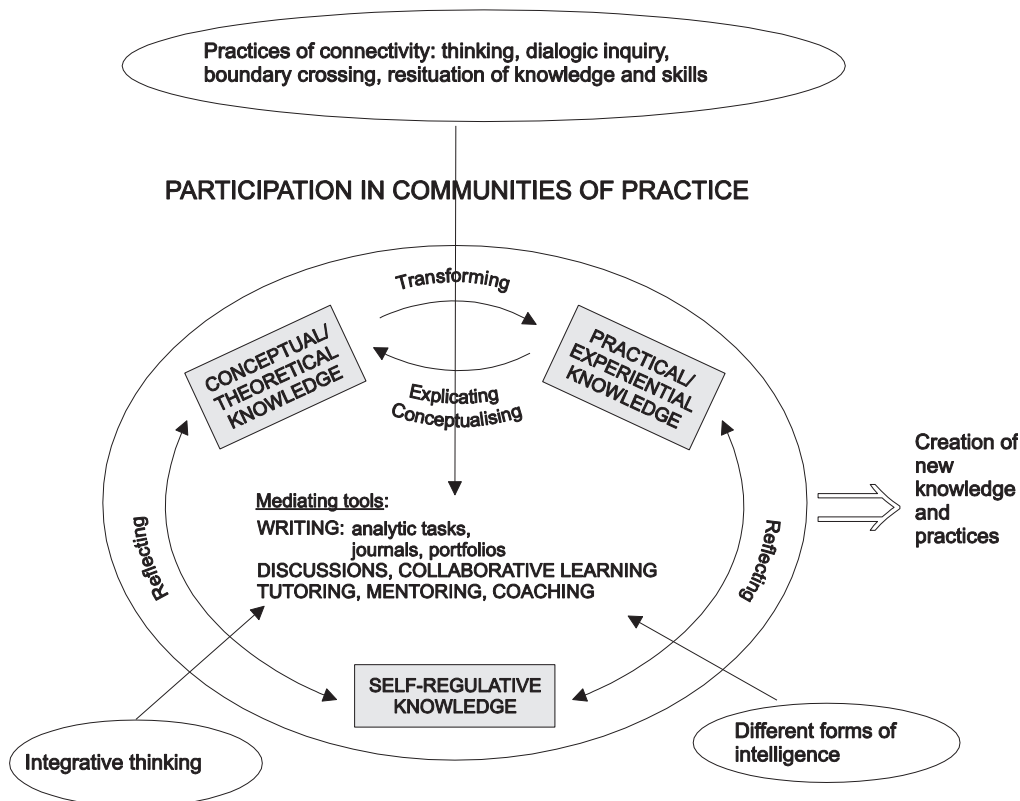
Practices of connectivity: thinking, dialogic inquiry, boundary crossing, resituation of knowledge and skills

PARTICIPATION IN COMMUNITIES OF PRACTICE

Transforming

CONCEPTUAL/ THEORETICAL KNOWLEDGE

Explicating Conceptualising

PRACTICAL/ EXPERIENTIAL KNOWLEDGE

Mediating tools:
WRITING: analytic tasks, journals, portfolios
DISCUSSIONS, COLLABORATIVE LEARNING
TUTORING, MENTORING, COACHING

Reflecting

Reflecting

Creation of new knowledge and practices

SELF-REGULATIVE KNOWLEDGE

Integrative thinking

Different forms of intelligence